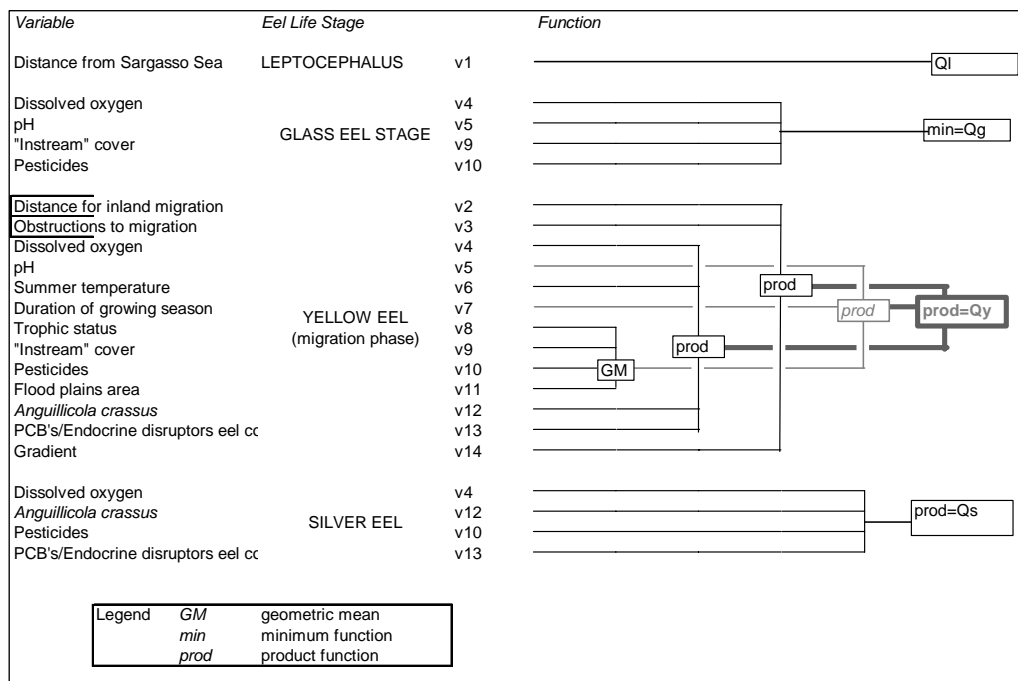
Variable | Eel Life Stage | Function

Distance from Sargasso Sea | LEPTOCEPHALUS | v1 | Ql

Dissolved oxygen | v4
pH | v5
"Instream" cover | v9
Pesticides | v10
GLASS EEL STAGE
min=Qg

Distance for inland migration | v2
Obstructions to migration | v3
Dissolved oxygen | v4
pH | v5
Summer temperature | v6
Duration of growing season | v7
Trophic status | v8
"Instream" cover | v9
Pesticides | v10
Flood plains area | v11
*Anguillicola crassus* | v12
PCB's/Endocrine disruptors eel cc | v13
Gradient | v14
YELLOW EEL (migration phase)
GM
prod
prod
prod
prod=Qy

Dissolved oxygen | v4
*Anguillicola crassus* | v12
Pesticides | v10
PCB's/Endocrine disruptors eel cc | v13
SILVER EEL
prod=Qs

| Legend | *GM* | geometric mean |
|---|---|---|
| | *min* | minimum function |
| | *prod* | product function |